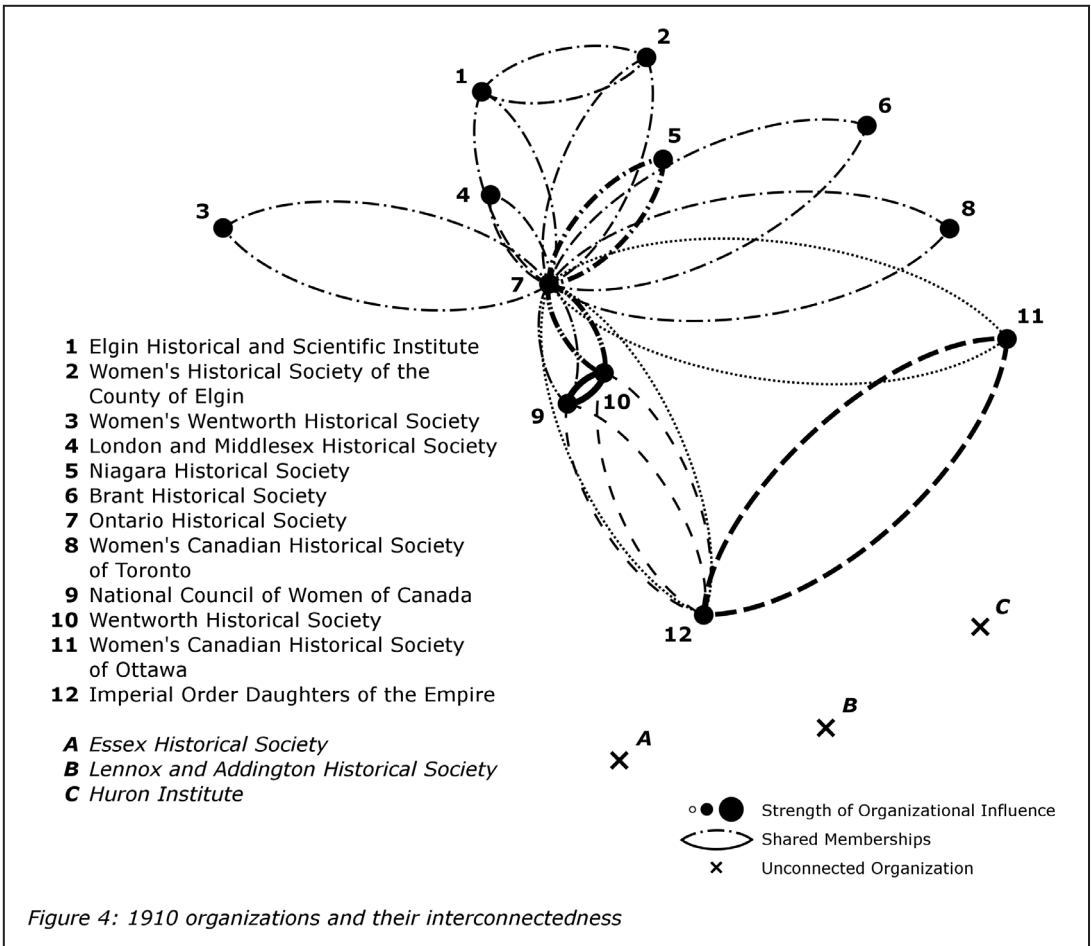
1
2
6
5
4
3
8
7
11
10
9
12
C
B
A

1 Elgin Historical and Scientific Institute
2 Women's Historical Society of the County of Elgin
3 Women's Wentworth Historical Society
4 London and Middlesex Historical Society
5 Niagara Historical Society
6 Brant Historical Society
7 Ontario Historical Society
8 Women's Canadian Historical Society of Toronto
9 National Council of Women of Canada
10 Wentworth Historical Society
11 Women's Canadian Historical Society of Ottawa
12 Imperial Order Daughters of the Empire

*A Essex Historical Society*
*B Lennox and Addington Historical Society*
*C Huron Institute*

Strength of Organizational Influence
Shared Memberships
× Unconnected Organization

*Figure 4: 1910 organizations and their interconnectedness*